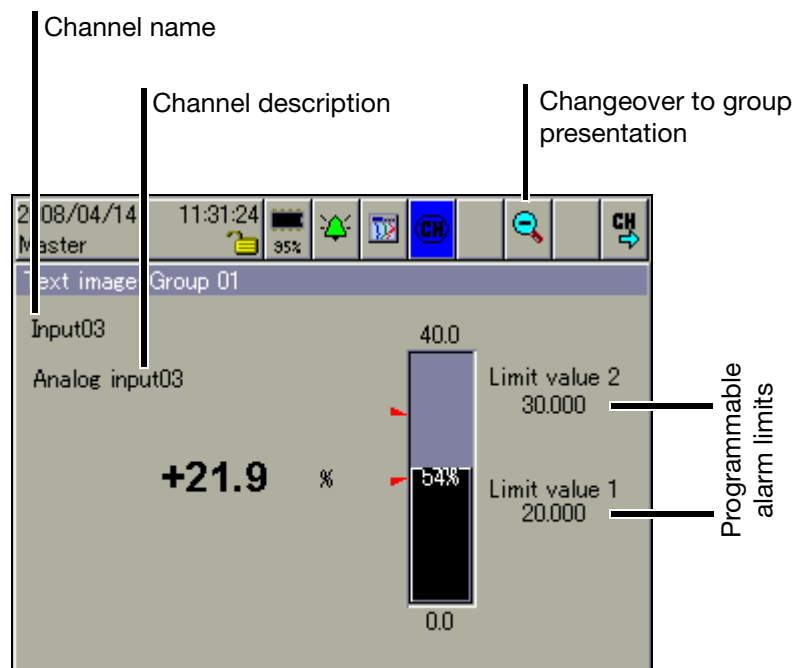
Channel name

Channel description

Changeover to group presentation

2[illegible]08/04/14 11:31:24
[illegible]aster
95%
CH
CH

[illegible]ext image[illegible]Group 01

Input03

Analog input03

+21.9 %

40.0

54%

0.0

Limit value 2
30.000

Limit value 1
20.000

Programmable alarm limits